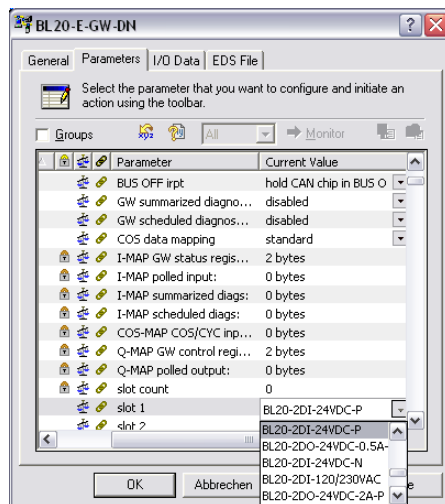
BL20-E-GW-DN

General | Parameters | I/O Data | EDS File

Select the parameter that you want to configure and initiate an action using the toolbar.

Groups | All | Monitor

| Parameter | Current Value |
|---|---|
| BUS OFF irpt | hold CAN chip in BUS O |
| GW summarized diagno... | disabled |
| GW scheduled diagnos... | disabled |
| COS data mapping | standard |
| I-MAP GW status regis... | 2 bytes |
| I-MAP polled input: | 0 bytes |
| I-MAP summarized diags: | 0 bytes |
| I-MAP scheduled diags: | 0 bytes |
| COS-MAP COS/CYC inp... | 0 bytes |
| Q-MAP GW control regi... | 2 bytes |
| Q-MAP polled output: | 0 bytes |
| slot count | 0 |
| slot 1 | BL20-2DI-24VDC-P |
| slot 2 | |

BL20-2DI-24VDC-P
BL20-2DO-24VDC-0.5A-
BL20-2DI-24VDC-N
BL20-2DI-120/230VAC
BL20-2DO-24VDC-2A-P

OK | Abbrechen | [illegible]e